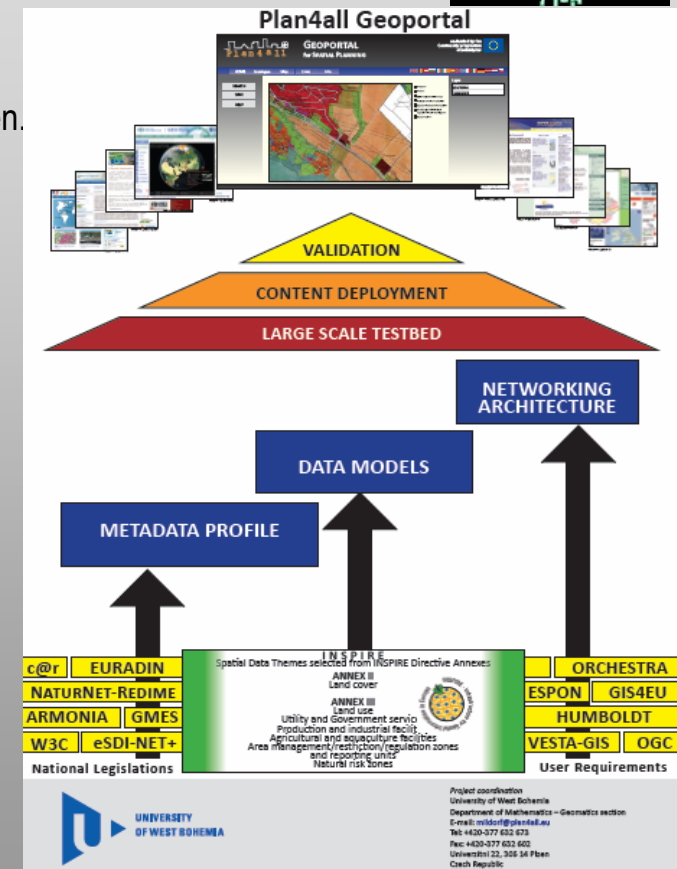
Plan4all Geoportal

n.

Plan4all GEOPORTAL for Spatial Planning

VALIDATION

CONTENT DEPLOYMENT

LARGE SCALE TESTBED

NETWORKING ARCHITECTURE

DATA MODELS

METADATA PROFILE

c@r | EURADIN
NATURNET-REDIME
ARMONIA | GMES
W3C | eSDI-NET+
National Legislations

INSPIRE
Spatial Data Themes selected from INSPIRE Directive Annexes
ANNEX II
Land cover
ANNEX III
Land use
Utility and Government servic
Production and industrial facilit
Agricultural and aquaculture facilities
Area management/restriction/regulation zones and reporting units
Natural risk zones

ORCHESTRA
ESPON | GIS4EU
HUMBOLDT
VESTA-GIS | OGC
User Requirements

UNIVERSITY OF WEST BOHEMIA

Project coordination
University of West Bohemia
Department of Mathematics – Geomatics section
E-mail: mildorf@plan4all.eu
Tel: +420-377 632 673
Fax: +420-377 632 602
Univerzitni 22, 306 14 Plzen
Czech Republic